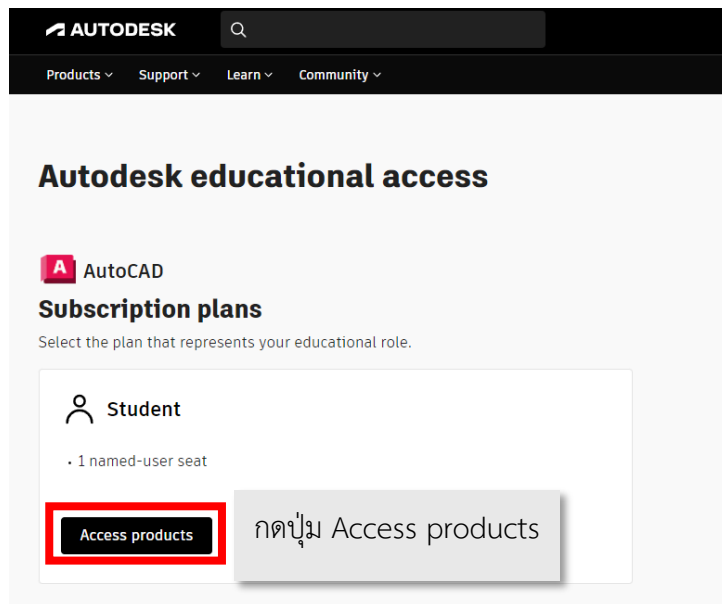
AUTODESK

Products Support Learn Community

Autodesk educational access

A AutoCAD

Subscription plans

Select the plan that represents your educational role.

Student

• 1 named-user seat

Access products

กดปุ่ม Access products